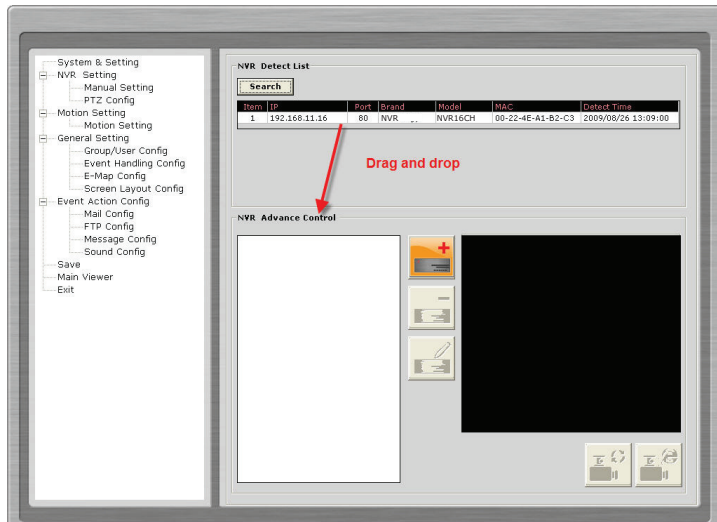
System & Setting
NVR Setting
Manual Setting
PTZ Config
Motion Setting
Motion Setting
General Setting
Group/User Config
Event Handling Config
E-Map Config
Screen Layout Config
Event Action Config
Mail Config
FTP Config
Message Config
Sound Config
Save
Main Viewer
Exit

NVR Detect List

Search

| Item | IP | Port | Brand | Model | MAC | Detect Time |
|---|---|---|---|---|---|---|
| 1 | 192.168.11.16 | 80 | NVR | NVR16CH | 00-22-4E-A1-B2-C3 | 2009/08/26 13:09:00 |

Drag and drop

NVR Advance Control